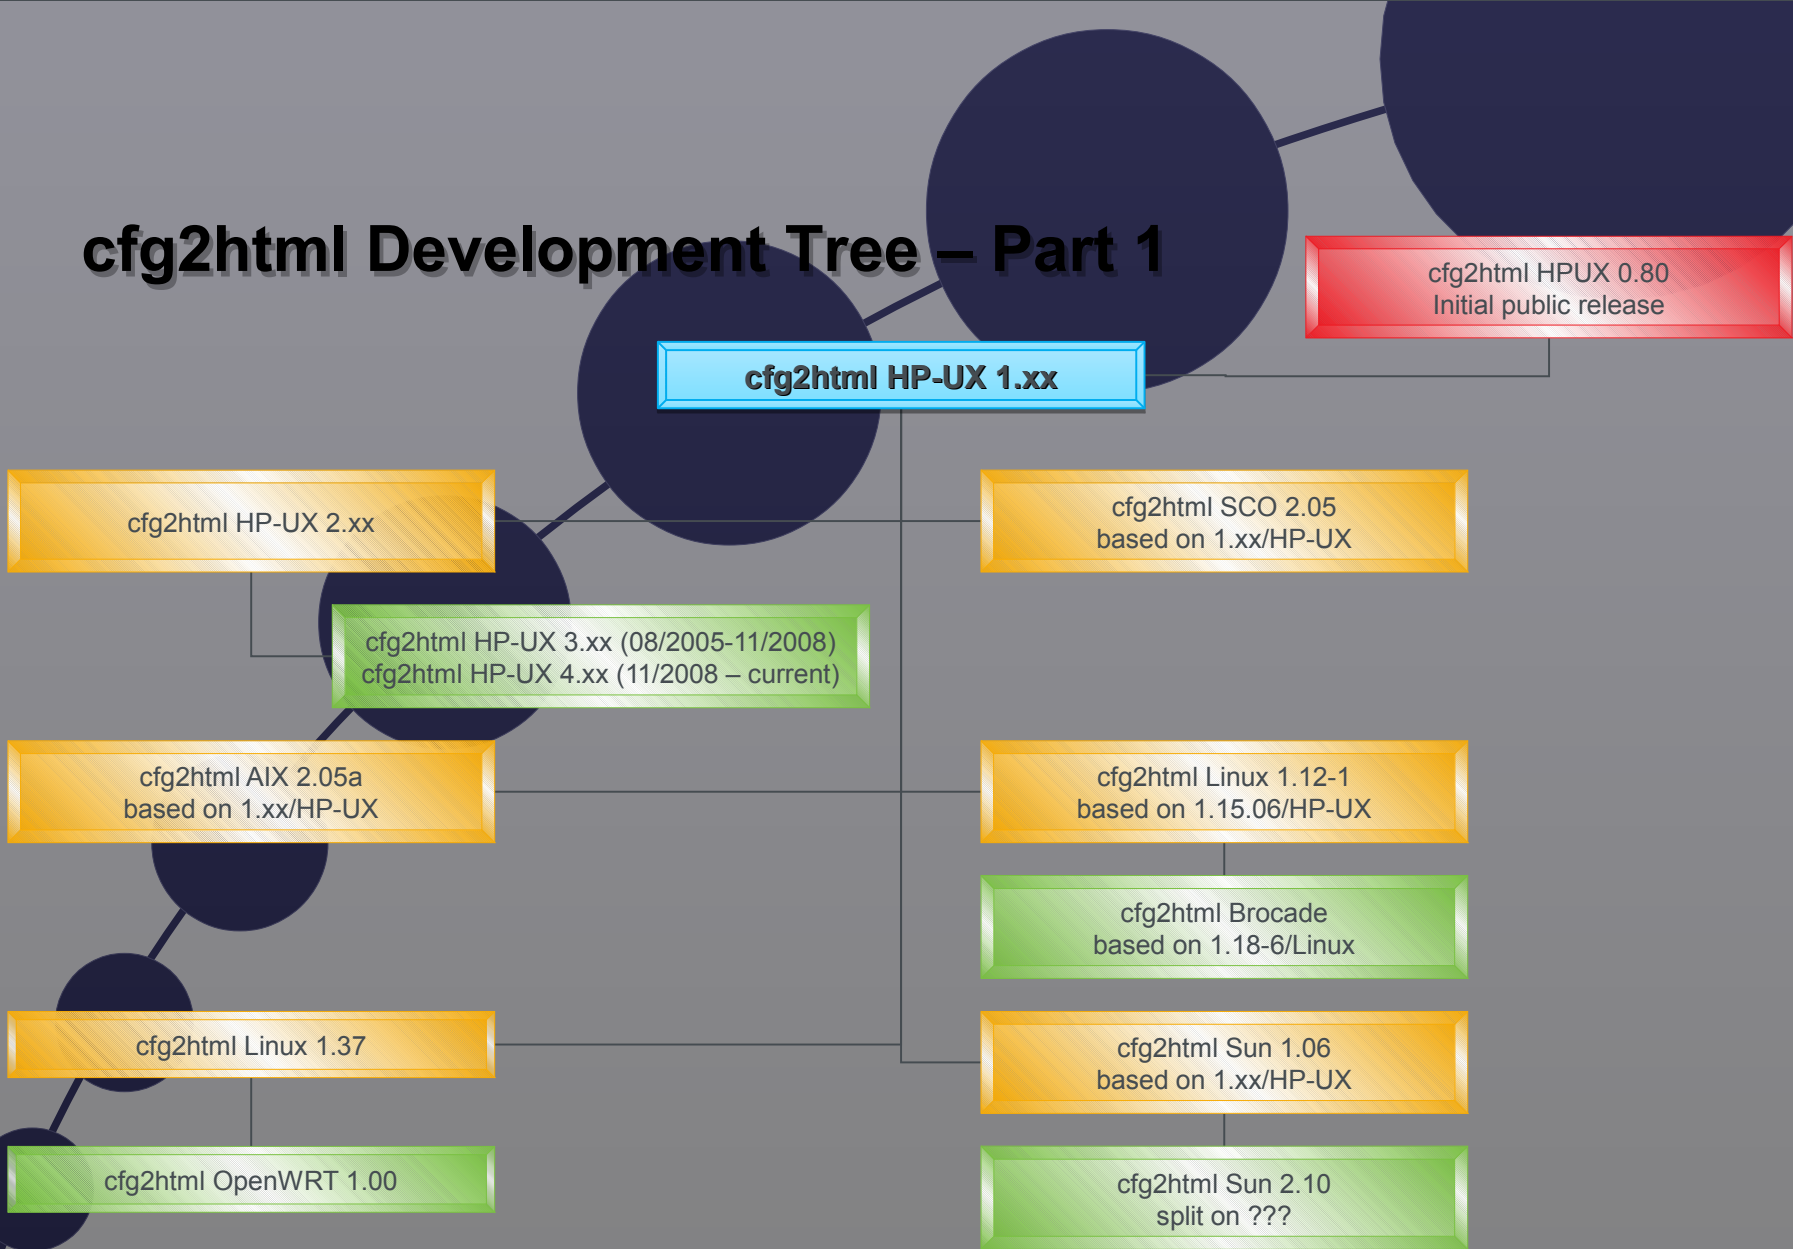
cfg2html Development Tree – Part 1

cfg2html HPUX 0.80
Initial public release

cfg2html HP-UX 1.xx

cfg2html HP-UX 2.xx

cfg2html SCO 2.05
based on 1.xx/HP-UX

cfg2html HP-UX 3.xx (08/2005-11/2008)
cfg2html HP-UX 4.xx (11/2008 – current)

cfg2html AIX 2.05a
based on 1.xx/HP-UX

cfg2html Linux 1.12-1
based on 1.15.06/HP-UX

cfg2html Brocade
based on 1.18-6/Linux

cfg2html Linux 1.37

cfg2html Sun 1.06
based on 1.xx/HP-UX

cfg2html OpenWRT 1.00

cfg2html Sun 2.10
split on ???